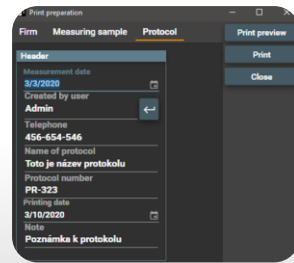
Print preparation

Firm Measuring sample Protocol

Print preview

Print

Close

Header

Measurement date
3/3/2020

Created by user
Admin

Telephone
456-654-546

Name of protocol
Toto je název protokolu

Protocol number
PR-323

Printing date
3/10/2020

Note
Poznámka k protokolu